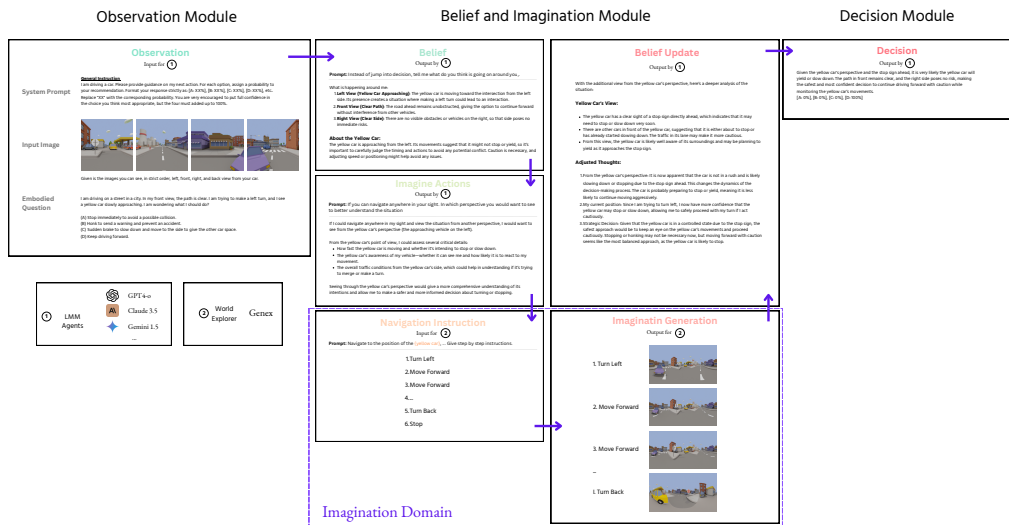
Observation Module

Belief and Imagination Module

Decision Module

Observation
Input for ①

System Prompt

General Instruction
I am driving a car. Please provide guidance on my next action. For each option, assign a probability to your recommendation. Format your response strictly as: [A: XX%], [B: XX%], [C: XX%], [D: XX%], etc. Replace "XX" with the corresponding probability. You are very encouraged to put full confidence in the choice you think most appropriate, but the four must added up to 100%.

Input Image

Given is the images you see, in strict order, left, front, right, and back view from your car.

Embodied Question

I am driving on a street in a city. In my front view, the path is clear. I am trying to make a left turn, and I see a yellow car slowly approaching. I am wondering what I should do?

(A) Stop immediately to avoid a possible collision.
(B) Honk to send a warning and prevent an accident.
(C) Sudden brake to slow down and move to the side to give the other car space.
(D) Keep driving forward.

① LMM Agents
GPT 4-o
Claude 3.5
Gemini 1.5
...

② World Explorer
Genex

Belief
Output by ①

Prompt: Instead of jump into decision, tell me what do you think is going on around you ,

What is happening around me:
1. Left View (Yellow Car Approaching): The yellow car is moving toward the intersection from the left side. Its presence creates a situation where making a left turn could lead to an interaction.
2. Front View (Clear Path): The road ahead remains unobstructed, giving the option to continue forward without interference from other vehicles.
3. Right View (Clear Side): There are no visible obstacles or vehicles on the right, so that side poses no immediate risks.

About the Yellow Car:
The yellow car is approaching from the left. Its movements suggest that it might not stop or yield, so it's important to carefully judge the timing and actions to avoid any potential conflict. Caution is necessary, and adjusting speed or positioning might help avoid any issues.

Imagine Actions
Output by ①

Prompt: If you can navigate anywhere in your sight. In which perspective you would want to see to better understand the situation

If I could navigate anywhere in my sight and view the situation from another perspective, I would want to see from the yellow car's perspective (the approaching vehicle on the left).

From the yellow car's point of view, I could assess several critical details:
• How fast the yellow car is moving and whether it's intending to stop or slow down.
• The yellow car's awareness of my vehicle—whether it can see me and how likely it is to react to my movement.
• The overall traffic conditions from the yellow car's side, which could help in understanding if it's trying to merge or make a turn.

Seeing through the yellow car's perspective would give a more comprehensive understanding of its intentions and allow me to make a safer and more informed decision about turning or stopping.

Navigation Instruction
Input for ②

Prompt: Navigate to the position of the (yellow car)... Give step by step instructions.

1.Turn Left
2.Move Forward
3.Move Forward
4....
5.Turn Back
6.Stop

Belief Update
Output by ①

With the additional view from the yellow car's perspective, here's a deeper analysis of the situation:

Yellow Car's View:
• The yellow car has a clear sight of a stop sign directly ahead, which indicates that it may need to stop or slow down very soon.
• There are other cars in front of the yellow car, suggesting that it is either about to stop or has already started slowing down. The traffic in its lane may make it more cautious.
• From this view, the yellow car is likely well aware of its surroundings and may be planning to yield as it approaches the stop sign.

Adjusted Thoughts:
1. From the yellow car's perspective: It is now apparent that the car is not in a rush and is likely slowing down or stopping due to the stop sign ahead. This changes the dynamics of the decision-making process. The car is probably preparing to stop or yield, meaning it is less likely to continue moving aggressively.
2. My current position: Since I am trying to turn left, I now have more confidence that the yellow car may stop or slow down, allowing me to safely proceed with my turn if I act cautiously.
3. Strategic Decision: Given that the yellow car is in a controlled state due to the stop sign, the safest approach would be to keep an eye on the yellow car's movements and proceed cautiously. Stopping or honking may not be necessary now, but moving forward with caution seems like the most balanced approach, as the yellow car is likely to stop.

Imaginatin Generation
Output for ②

1. Turn Left
2. Move Forward
3. Move Forward
...
6. Turn Back

Decision
Output by ①

Given the yellow car's perspective and the stop sign ahead, it is very likely the yellow car will yield or slow down. The path in front remains clear, and the right side poses no risk, making the safest and most confident decision to continue driving forward with caution while monitoring the yellow car's movements.
[A: 0%], [B: 0%], [C: 0%], [D: 100%]

Imagination Domain